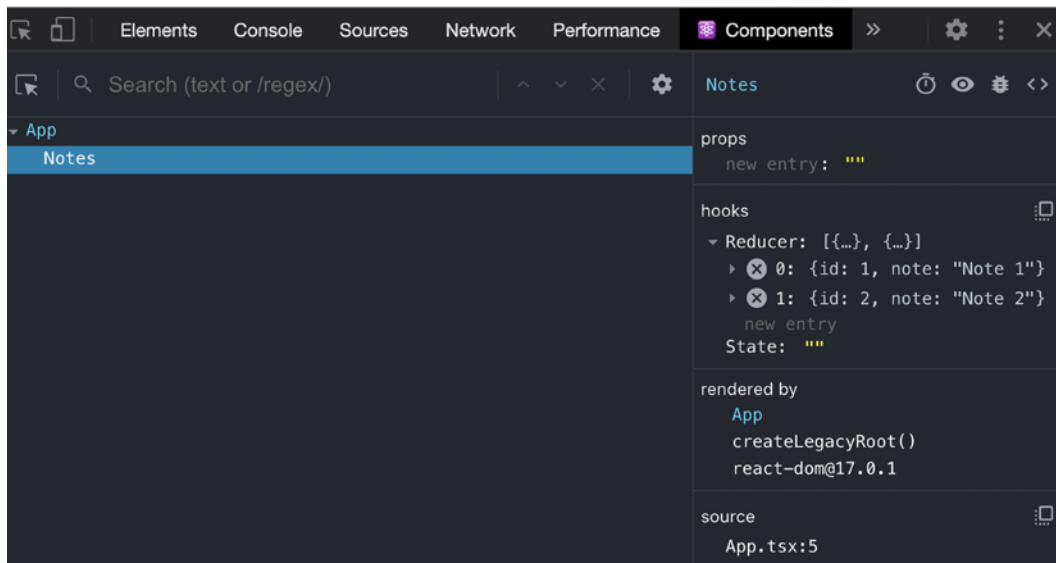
Elements Console Sources Network Performance Components »

Search (text or /regex/)

App
Notes

Notes

props
new entry: ""

hooks
Reducer: [{…}, {…}]
0: {id: 1, note: "Note 1"}
1: {id: 2, note: "Note 2"}
new entry
State: ""

rendered by
App
createLegacyRoot()
react-dom@17.0.1

source
App.tsx:5